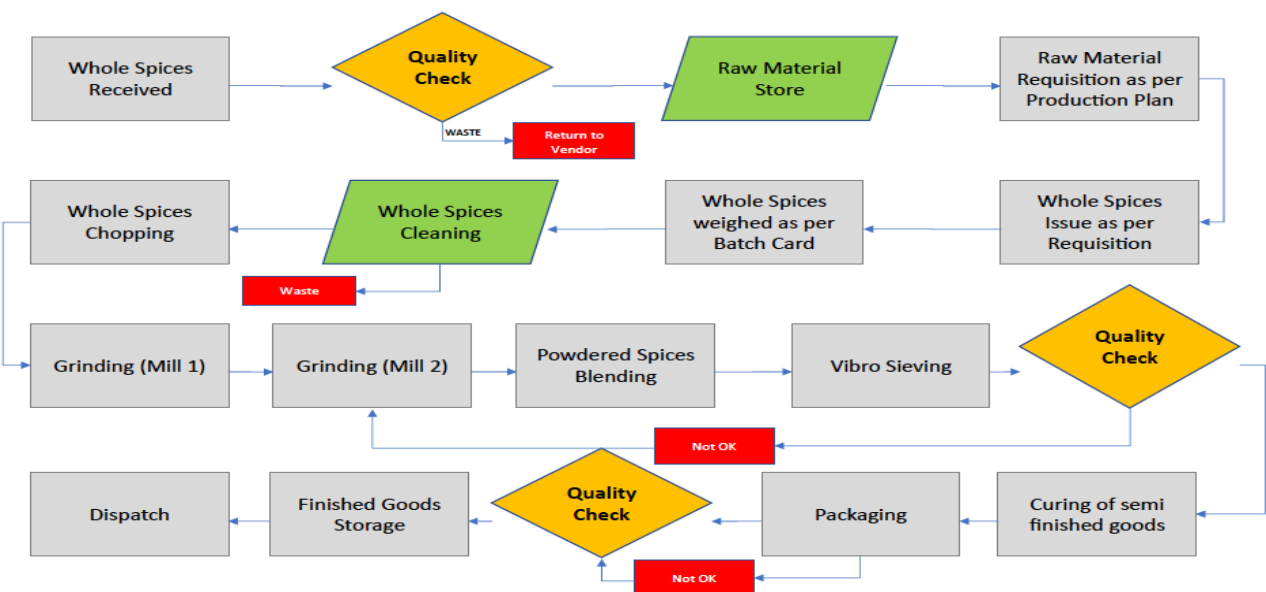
Whole Spices Received

Quality Check

WASTE

Return to Vendor

Raw Material Store

Raw Material Requisition as per Production Plan

Whole Spices Issue as per Requisition

Whole Spices weighed as per Batch Card

Whole Spices Cleaning

Waste

Whole Spices Chopping

Grinding (Mill 1)

Grinding (Mill 2)

Powdered Spices Blending

Vibro Sieving

Quality Check

Not OK

Curing of semi finished goods

Packaging

Not OK

Quality Check

Finished Goods Storage

Dispatch